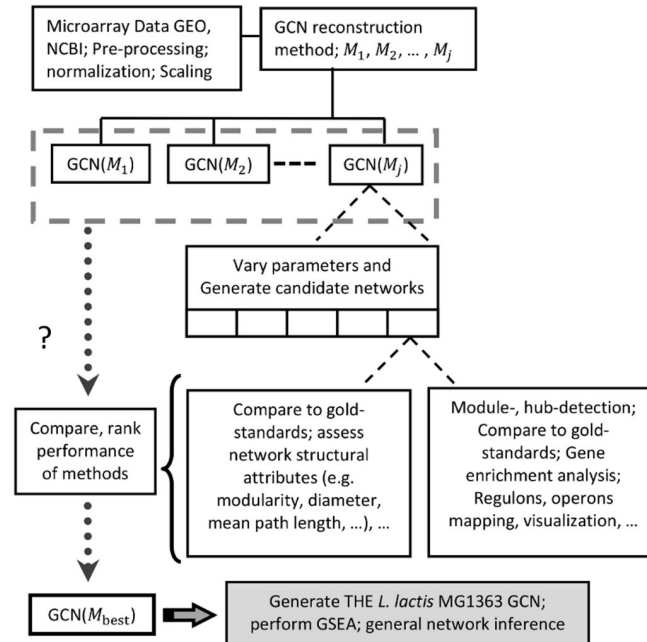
Microarray Data GEO, NCBI; Pre-processing; normalization; Scaling

GCN reconstruction method; $M_1, M_2, \dots, M_j$

GCN($M_1$)

GCN($M_2$)

GCN($M_j$)

Vary parameters and Generate candidate networks

?

Compare, rank performance of methods

Compare to gold-standards; assess network structural attributes (e.g. modularity, diameter, mean path length, ...), ...

Module-, hub-detection; Compare to gold-standards; Gene enrichment analysis; Regulons, operons mapping, visualization, ...

GCN($M_{\text{best}}$)

Generate THE L. lactis MG1363 GCN; perform GSEA; general network inference